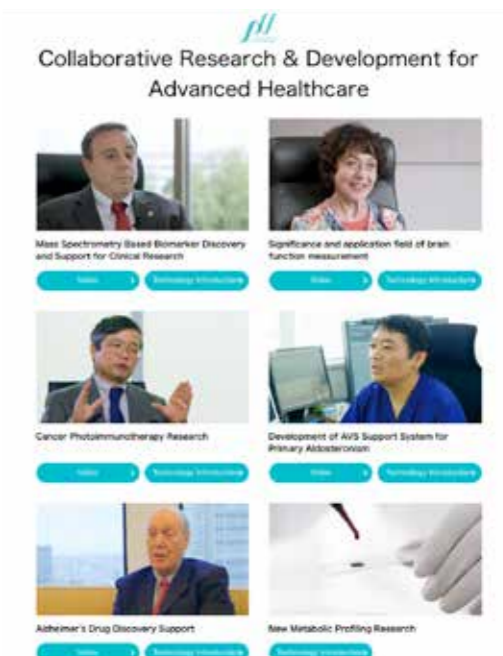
Collaborative Research & Development for Advanced Healthcare

Mass Spectrometry Based Biomarker Discovery and Support for Clinical Research

Video

Technology Introduction

Significance and application field of brain function measurement

Video

Technology Introduction

Cancer Photoimmunotherapy Research

Video

Technology Introduction

Development of AVS Support System for Primary Aldosteronism

Video

Technology Introduction

Alzheimer's Drug Discovery Support

Video

Technology Introduction

New Metabolic Profiling Research

Technology Introduction